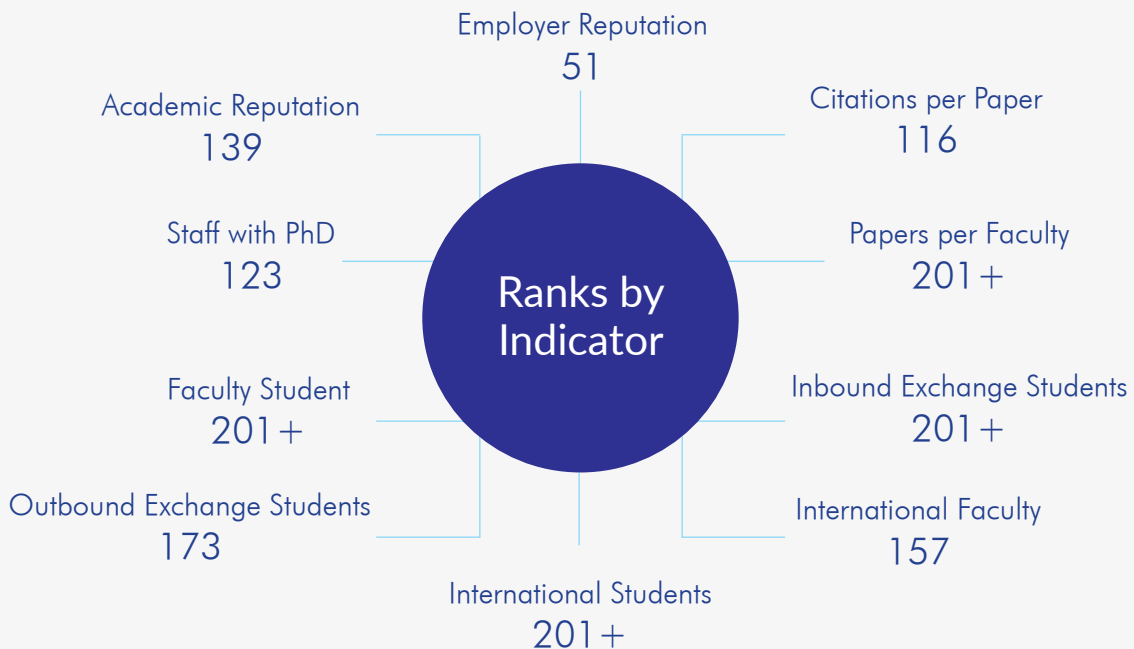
Employer Reputation
51

Academic Reputation
139

Citations per Paper
116

Staff with PhD
123

Ranks by Indicator

Papers per Faculty
201+

Faculty Student
201+

Inbound Exchange Students
201+

Outbound Exchange Students
173

International Faculty
157

International Students
201+